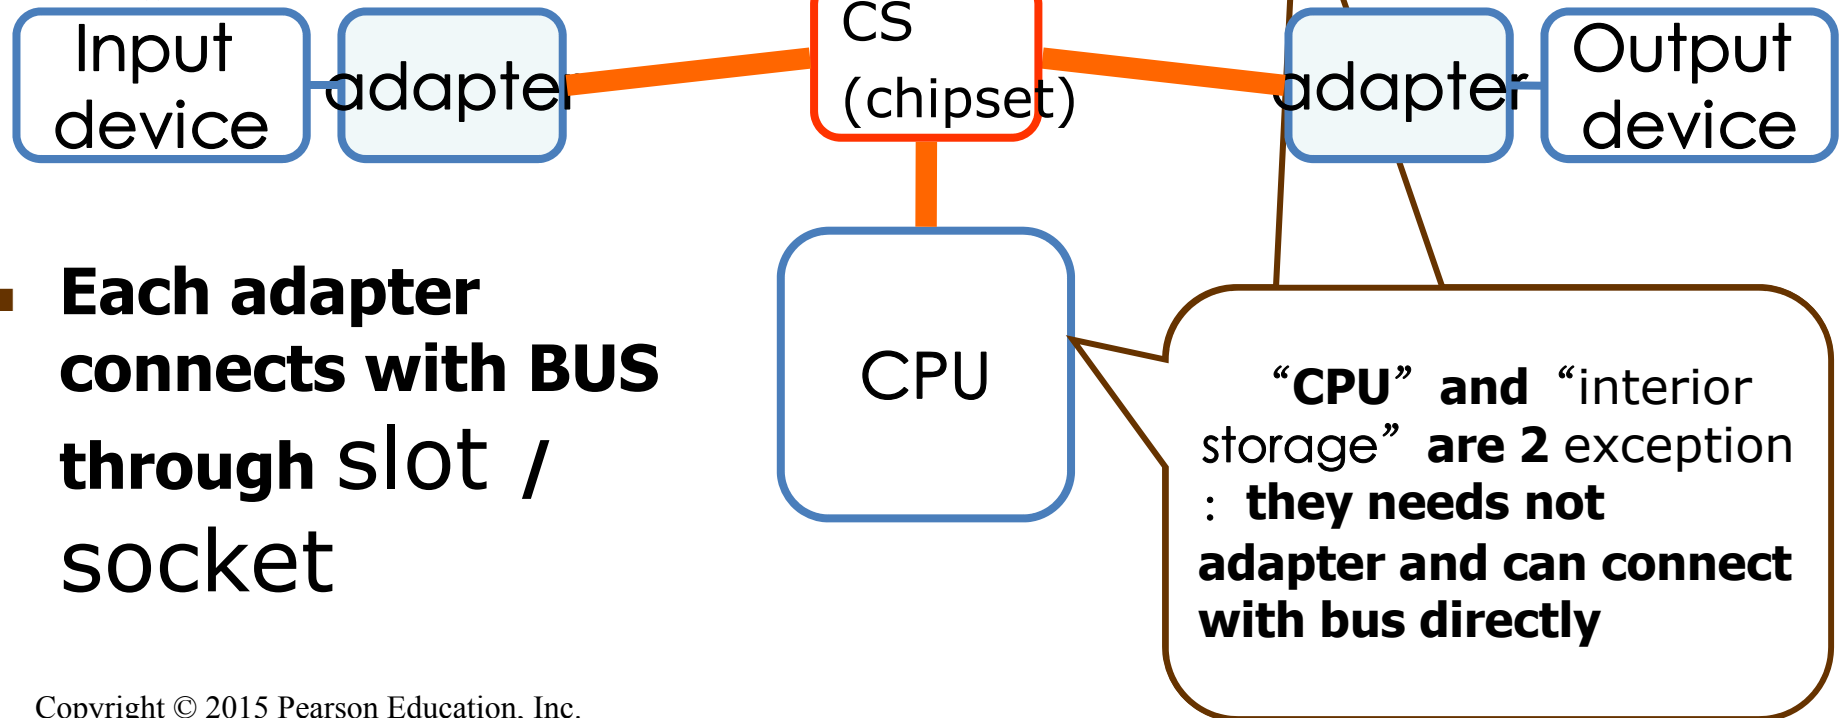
Input device

adapter

CS (chipset)

adapter

Output device

CPU

Each adapter connects with BUS through slot / socket

"CPU" and "interior storage" are 2 exception : they needs not adapter and can connect with bus directly

Copyright © 2015 Pearson Education, Inc.